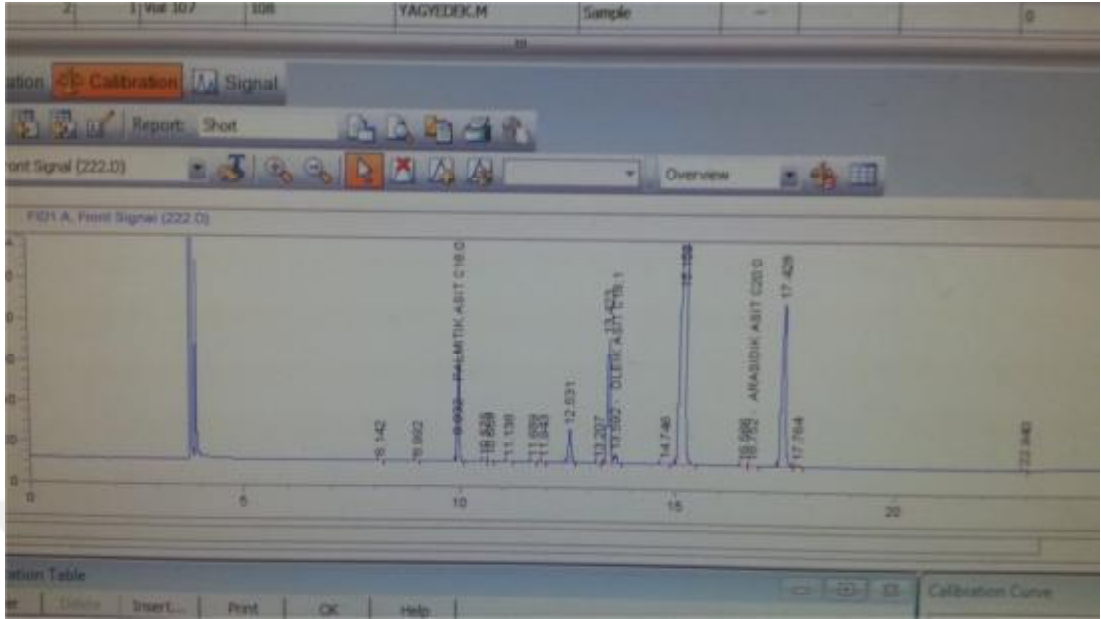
2 | 1 Vial 107 | 108 | YAGYEDEK.M | Sample | — | 0

ation Calibration Signal

Report: Short

ront Signal (222.0)

Overview

FID1 A, Front Signal (222.0)

8.142
8.902
9.932 PALMITIK ASIT C16:0
10.626
10.859
11.139
11.689
11.932
12.531
13.207
13.592 OLEIK ASIT C18:1
13.475
14.746
15.158
16.586
ARASIDIK ASIT C20:0
17.429
17.764
22.940

0 5 10 15 20

ation Table

e Delete Insert... Print OK Help

Calibration Curve